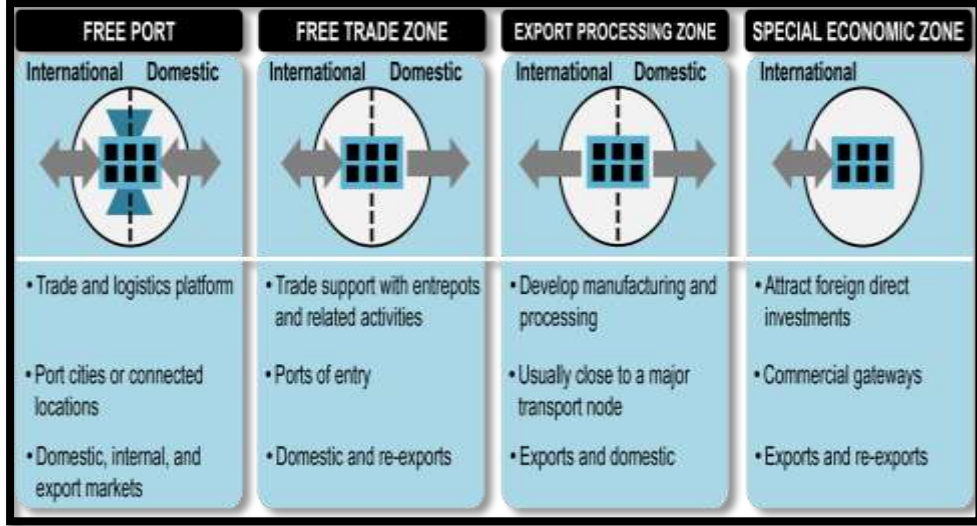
FREE PORT

International Domestic

• Trade and logistics platform

• Port cities or connected locations

• Domestic, internal, and export markets

FREE TRADE ZONE

International Domestic

• Trade support with entrepots and related activities

• Ports of entry

• Domestic and re-exports

EXPORT PROCESSING ZONE

International Domestic

• Develop manufacturing and processing

• Usually close to a major transport node

• Exports and domestic

SPECIAL ECONOMIC ZONE

International

• Attract foreign direct investments

• Commercial gateways

• Exports and re-exports